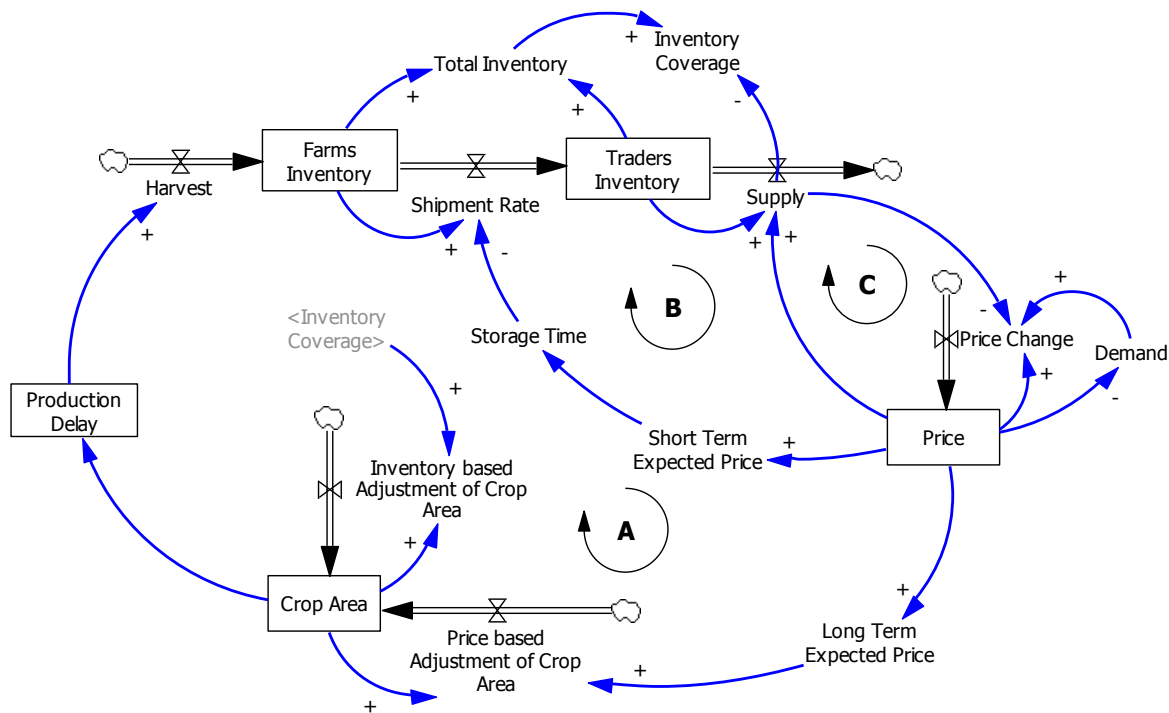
+ Inventory Coverage

Total Inventory

+

-

+

Farms Inventory

Traders Inventory

Harvest

Shipment Rate

Supply

+

+

+

+

-

C

B

+

<Inventory Coverage>

Storage Time

-

Price Change

Demand

+

Production Delay

+

+

-

Short Term Expected Price

+

Price

Inventory based Adjustment of Crop Area

A

+

+

Crop Area

Price based Adjustment of Crop Area

Long Term Expected Price

+

+